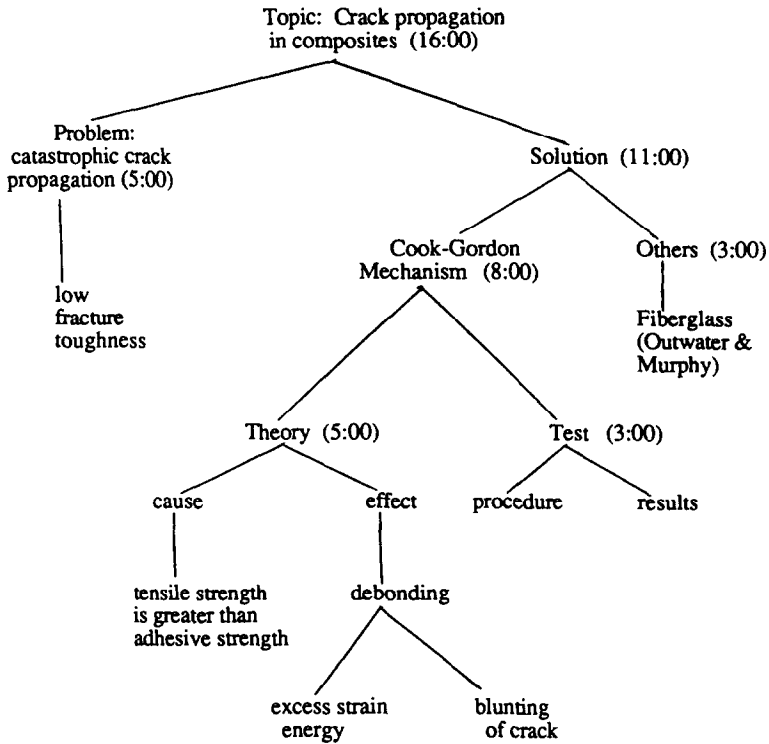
Topic: Crack propagation in composites (16:00)

Problem: catastrophic crack propagation (5:00)

Solution (11:00)

low fracture toughness

Cook-Gordon Mechanism (8:00)

Others (3:00)

Fiberglass (Outwater & Murphy)

Theory (5:00)

Test (3:00)

cause

effect

procedure

results

tensile strength is greater than adhesive strength

debonding

excess strain energy

blunting of crack